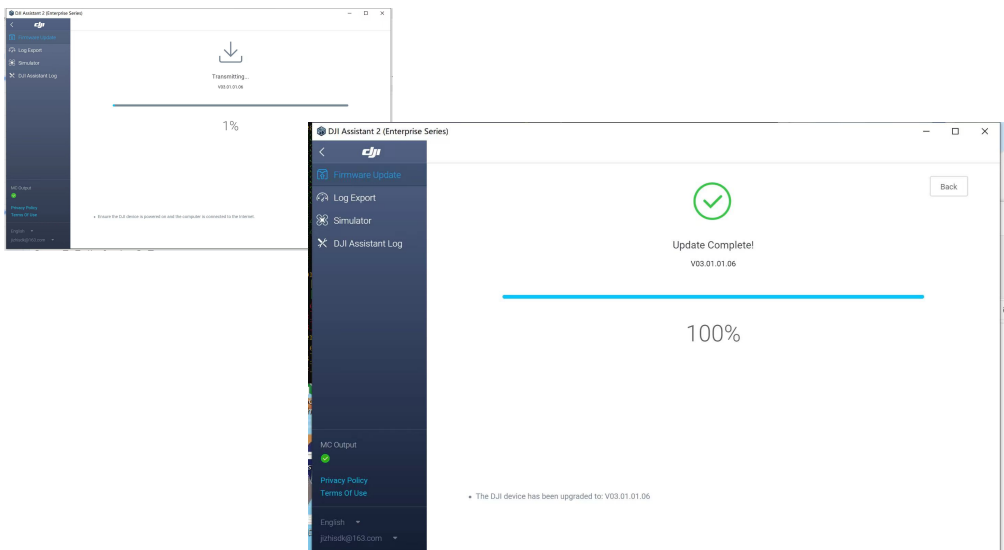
DJI Assistant 2 (Enterprise Series)

Firmware Update
Log Export
Simulator
DJI Assistant Log

Transmitting...
V03.01.01.06

1%

MC Output

Privacy Policy
Terms Of Use

English
jizhisdk@163.com

• Ensure the DJI device is powered on and the computer is connected to the internet.

DJI Assistant 2 (Enterprise Series)

Firmware Update
Log Export
Simulator
DJI Assistant Log

Back

Update Complete!
V03.01.01.06

100%

MC Output

Privacy Policy
Terms Of Use

English
jizhisdk@163.com

• The DJI device has been upgraded to: V03.01.01.06